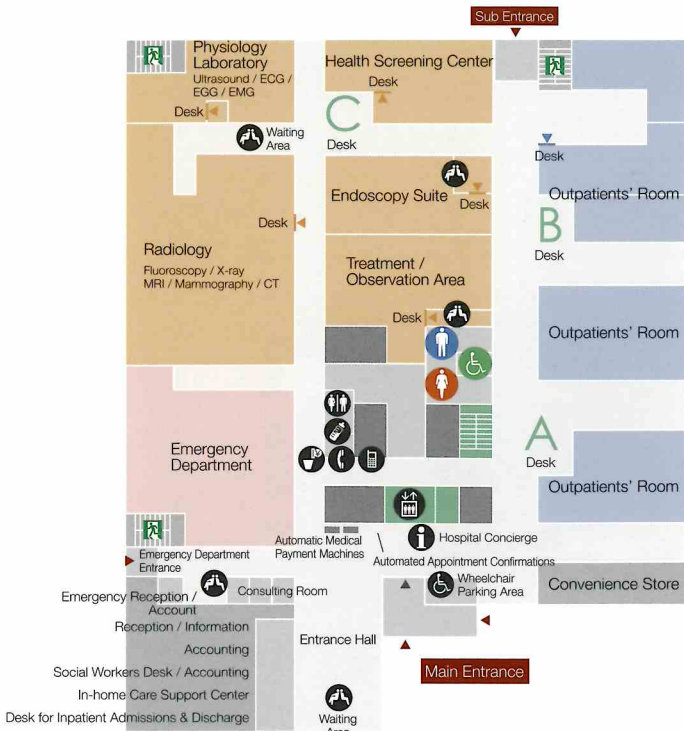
Sub Entrance

Physiology Laboratory
Ultrasound / ECG / EGG / EMG
Desk
Waiting Area

Health Screening Center
Desk
C
Desk

Desk
B
Desk
Outpatients' Room

Endoscopy Suite
Desk

Radiology
Fluoroscopy / X-ray
MRI / Mammography / CT
Desk

Treatment / Observation Area
Desk

Outpatients' Room

Emergency Department

A
Desk
Outpatients' Room

Hospital Concierge
Automatic Medical Payment Machines
Automated Appointment Confirmations
Wheelchair Parking Area
Convenience Store

Emergency Department Entrance
Emergency Reception / Account
Consulting Room
Reception / Information
Accounting
Social Workers Desk / Accounting
In-home Care Support Center
Desk for Inpatient Admissions & Discharge
Entrance Hall
Waiting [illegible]
Main Entrance